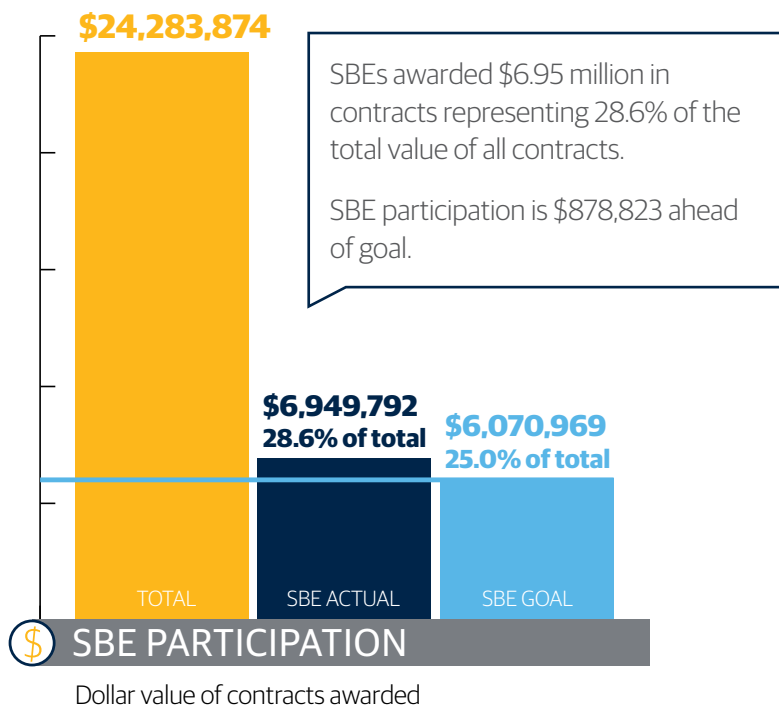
$24,283,874

SBEs awarded $6.95 million in contracts representing 28.6% of the total value of all contracts.

SBE participation is $878,823 ahead of goal.

$6,949,792
28.6% of total

$6,070,969
25.0% of total

TOTAL

SBE ACTUAL

SBE GOAL

$ SBE PARTICIPATION

Dollar value of contracts awarded